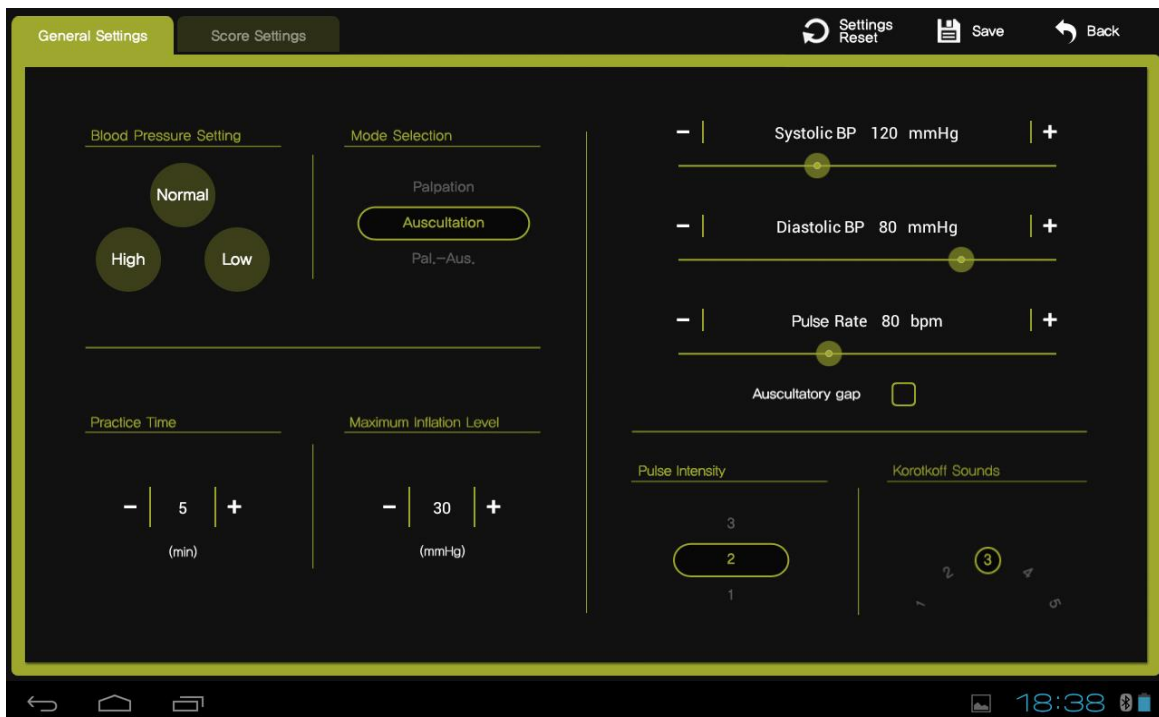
General Settings
Score Settings
Settings Reset
Save
Back

Blood Pressure Setting
Normal
High
Low

Mode Selection
Palpation
Auscultation
Pal.-Aus.

− Systolic BP 120 mmHg +
− Diastolic BP 80 mmHg +
− Pulse Rate 80 bpm +
Auscultatory gap

Practice Time
− 5 +
(min)

Maximum Inflation Level
− 30 +
(mmHg)

Pulse Intensity
3
2
1

Korotkoff Sounds
1
2
3
4
5

18:38